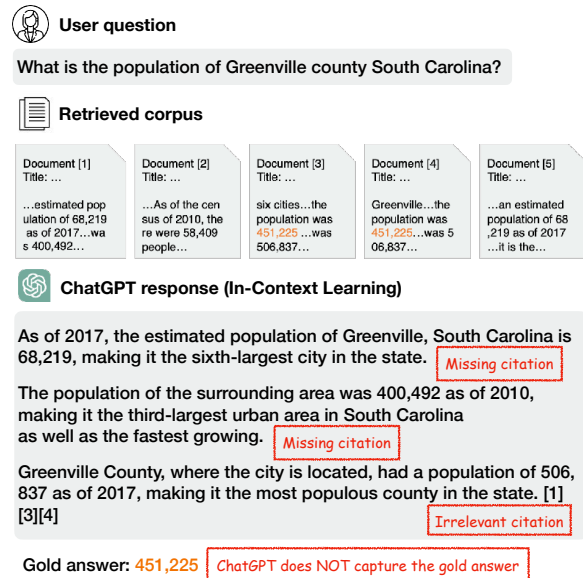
User question

What is the population of Greenville county South Carolina?

Retrieved corpus

Document [1]
Title: ...
...estimated population of 68,219 as of 2017...was 400,492...

Document [2]
Title: ...
...As of the census of 2010, there were 58,409 people...

Document [3]
Title: ...
six cities...the population was 451,225...was 506,837...

Document [4]
Title: ...
Greenville...the population was 506,837...

Document [5]
Title: ...
...an estimated population of 68,219 as of 2017 ...it is the...

ChatGPT response (In-Context Learning)

As of 2017, the estimated population of Greenville, South Carolina is 68,219, making it the sixth-largest city in the state. Missing citation

The population of the surrounding area was 400,492 as of 2010, making it the third-largest urban area in South Carolina as well as the fastest growing. Missing citation

Greenville County, where the city is located, had a population of 506,837 as of 2017, making it the most populous county in the state. [1][3][4]
Irrelevant citation

Gold answer: 451,225 ChatGPT does NOT capture the gold answer